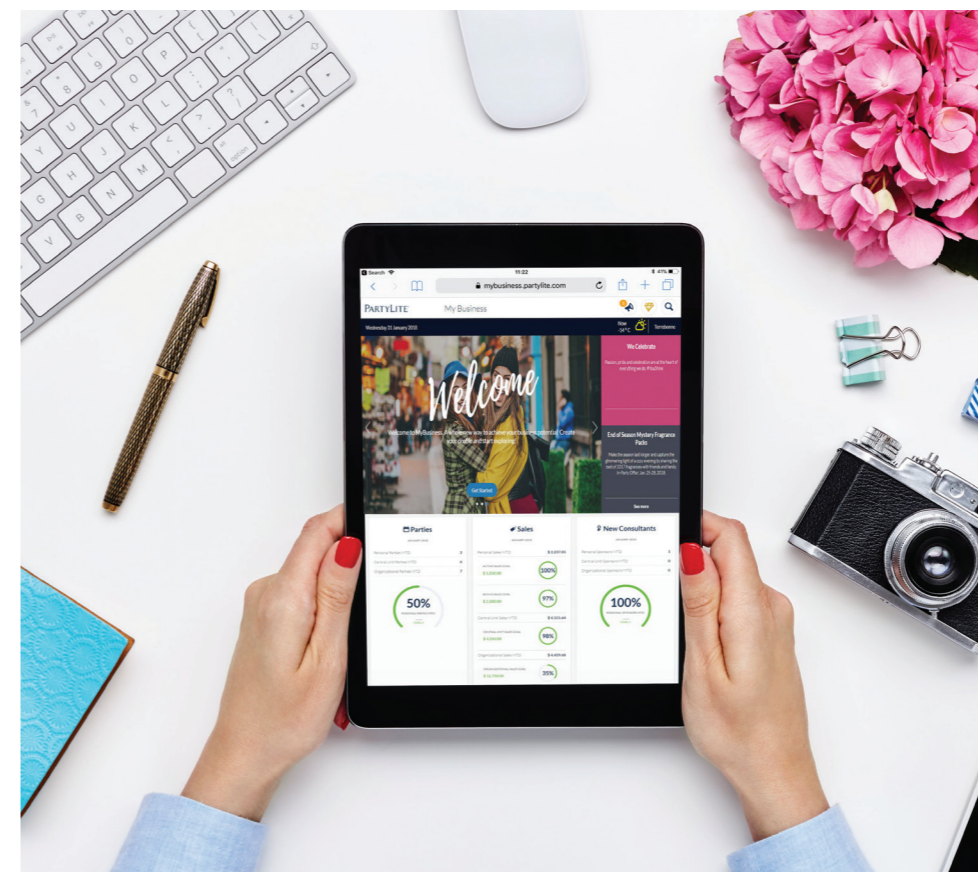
Search 11:22 41%

mybusiness.partylite.com

PARTYLITE My Business

Wednesday 31 January 2018

Now -14°C Tarnobrzeg

Welcome

Welcome to MyBusiness, a new way to achieve your business potential. Create your profile and start exploring!

Get Started

We Celebrate

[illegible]

End of Season Mystery Fragrance Packs

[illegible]

See more

Parties

Personal Parties (YTD)
Personal Line Parties (YTD)
Organizational Parties (YTD)

50%

Sales

Personal Sales (YTD) $1,020.00
$1,000.00 100%
$1,000.00 97%
Personal Line Sales (YTD) $4,333.44
$4,000.00 98%
Organizational Sales (YTD) $4,409.44
$12,750.00 35%

New Consultants

Personal Sponsors (YTD)
Personal Line Sponsors (YTD)
Organizational Sponsors (YTD)

100%

option